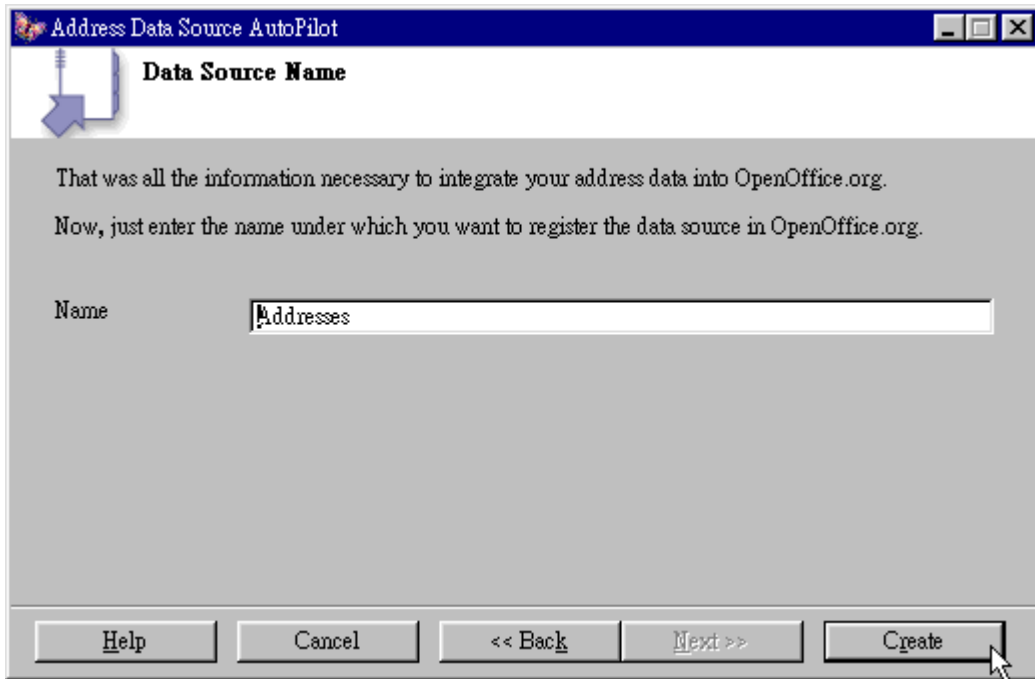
Address Data Source AutoPilot

Data Source Name

That was all the information necessary to integrate your address data into OpenOffice.org.

Now, just enter the name under which you want to register the data source in OpenOffice.org.

Name

Addresses

Help

Cancel

<< Back

Next >>

Create